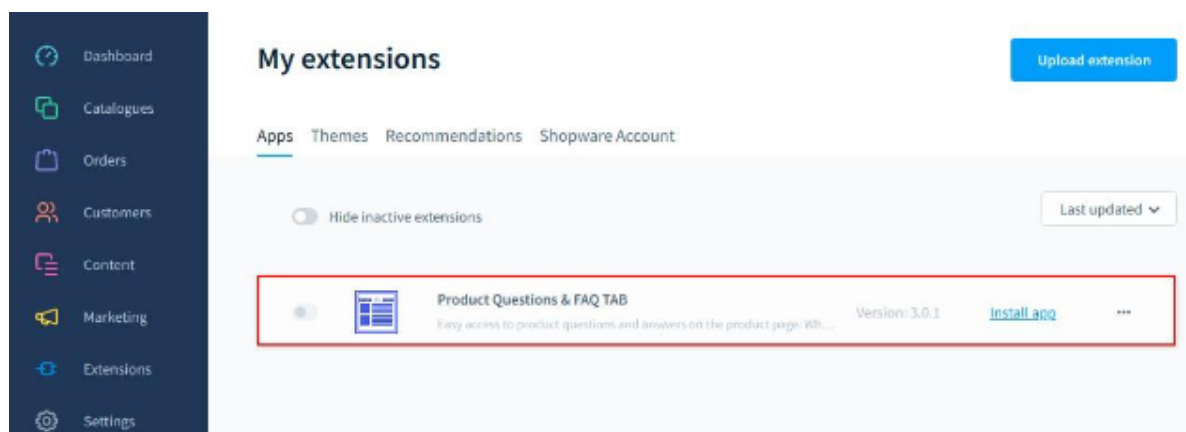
Dashboard
Catalogues
Orders
Customers
Content
Marketing
Extensions
Settings

My extensions

Upload extension

Apps Themes Recommendations Shopware Account

Hide inactive extensions

Last updated

Product Questions & FAQ TAB
Easy access to product questions and answers on the product page. Wh...

Version: 3.0.1

Install app

•••